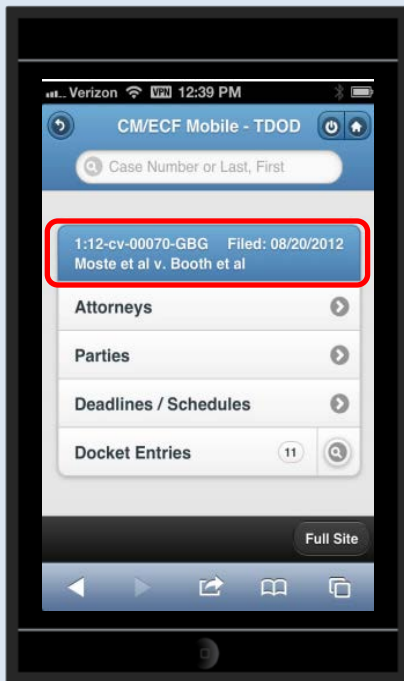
Verizon VPN 12:39 PM

CM/ECF Mobile - TDOD

Case Number or Last, First

1:12-cv-00070-GBG Filed: 08/20/2012
Moste et al v. Booth et al

Attorneys

Parties

Deadlines / Schedules

Docket Entries 11

Full Site